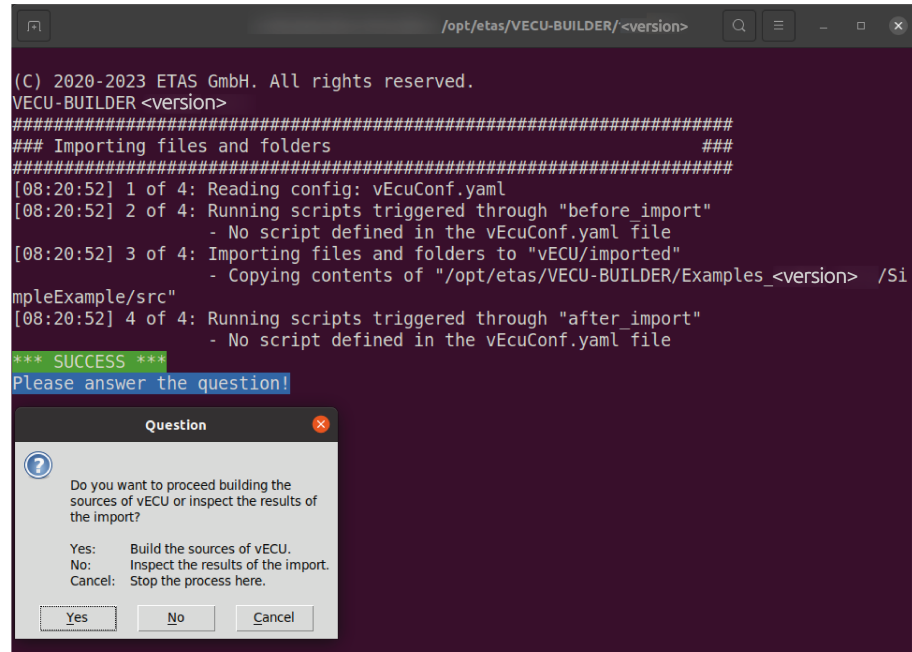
/opt/etas/VECU-BUILDER/<version>

(C) 2020-2023 ETAS GmbH. All rights reserved.
VECU-BUILDER <version>
################################################################
### Importing files and folders ###
################################################################
[08:20:52] 1 of 4: Reading config: vEcuConf.yaml
[08:20:52] 2 of 4: Running scripts triggered through "before_import"
- No script defined in the vEcuConf.yaml file
[08:20:52] 3 of 4: Importing files and folders to "vECU/imported"
- Copying contents of "/opt/etas/VECU-BUILDER/Examples_<version> /SimpleExample/src"
[08:20:52] 4 of 4: Running scripts triggered through "after_import"
- No script defined in the vEcuConf.yaml file
*** SUCCESS ***
Please answer the question!

Question

Do you want to proceed building the sources of vECU or inspect the results of the import?

Yes: Build the sources of vECU.
No: Inspect the results of the import.
Cancel: Stop the process here.

Yes No Cancel